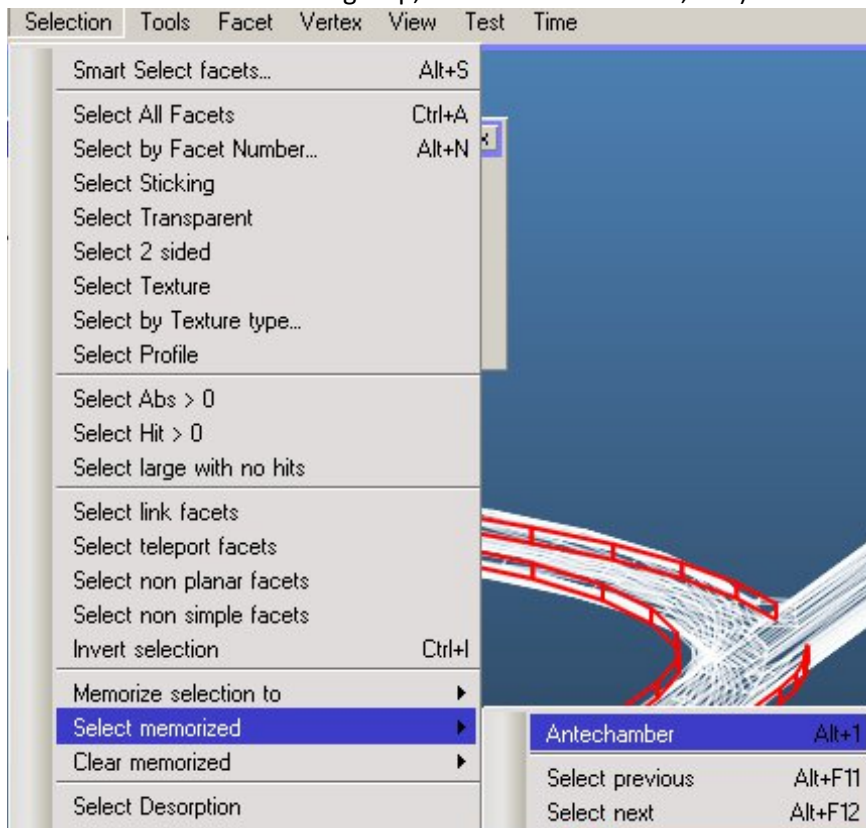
Selection Tools Facet Vertex View Test Time

Smart Select facets... Alt+S

Select All Facets Ctrl+A
Select by Facet Number... Alt+N
Select Sticking
Select Transparent
Select 2 sided
Select Texture
Select by Texture type...
Select Profile

Select Abs > 0
Select Hit > 0
Select large with no hits

Select link facets
Select teleport facets
Select non planar facets
Select non simple facets
Invert selection Ctrl+I

Memorize selection to
Select memorized
Clear memorized

Select Desorption

Antechamber Alt+1

Select previous Alt+F11
Select next Alt+F12